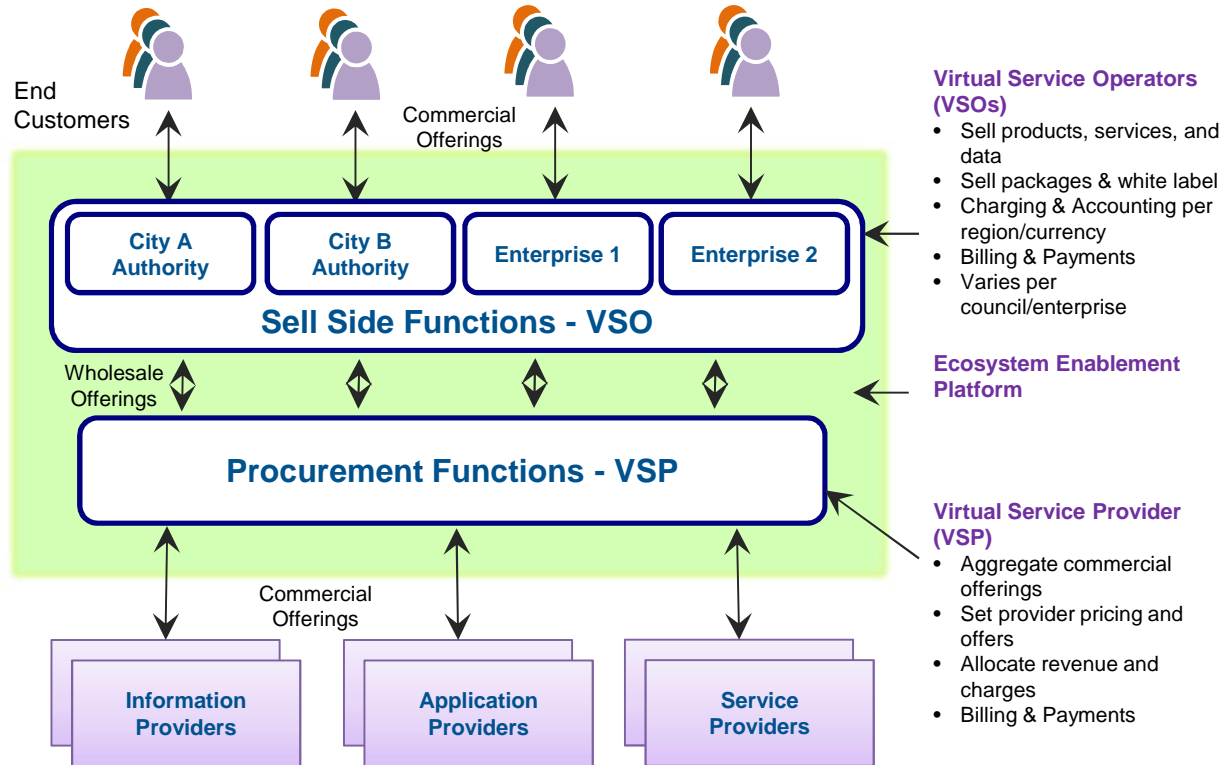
End Customers

Commercial Offerings

City A Authority

City B Authority

Enterprise 1

Enterprise 2

Sell Side Functions - VSO

Wholesale Offerings

Procurement Functions - VSP

Commercial Offerings

Information Providers

Application Providers

Service Providers

Virtual Service Operators (VSOs)
- Sell products, services, and data
- Sell packages & white label
- Charging & Accounting per region/currency
- Billing & Payments
- Varies per council/enterprise

Ecosystem Enablement Platform

Virtual Service Provider (VSP)
- Aggregate commercial offerings
- Set provider pricing and offers
- Allocate revenue and charges
- Billing & Payments